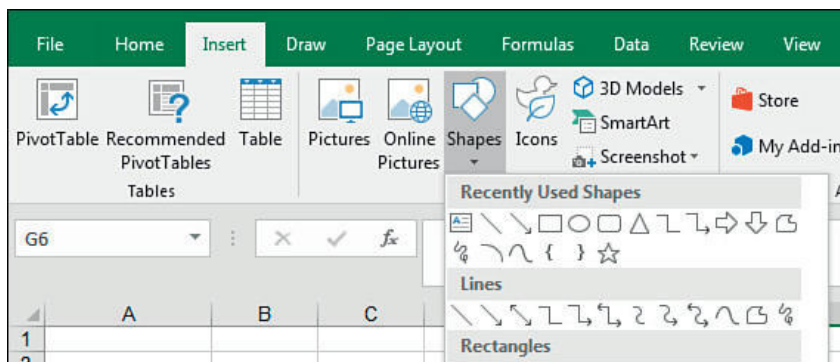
File Home Insert Draw Page Layout Formulas Data Review View

PivotTable Recommended PivotTables Table
Tables

Pictures Online Pictures Shapes Icons 3D Models SmartArt Screenshot

Store
My Add-in

Recently Used Shapes

Lines

Rectangles

G6

$f_x$

A B C

1
2